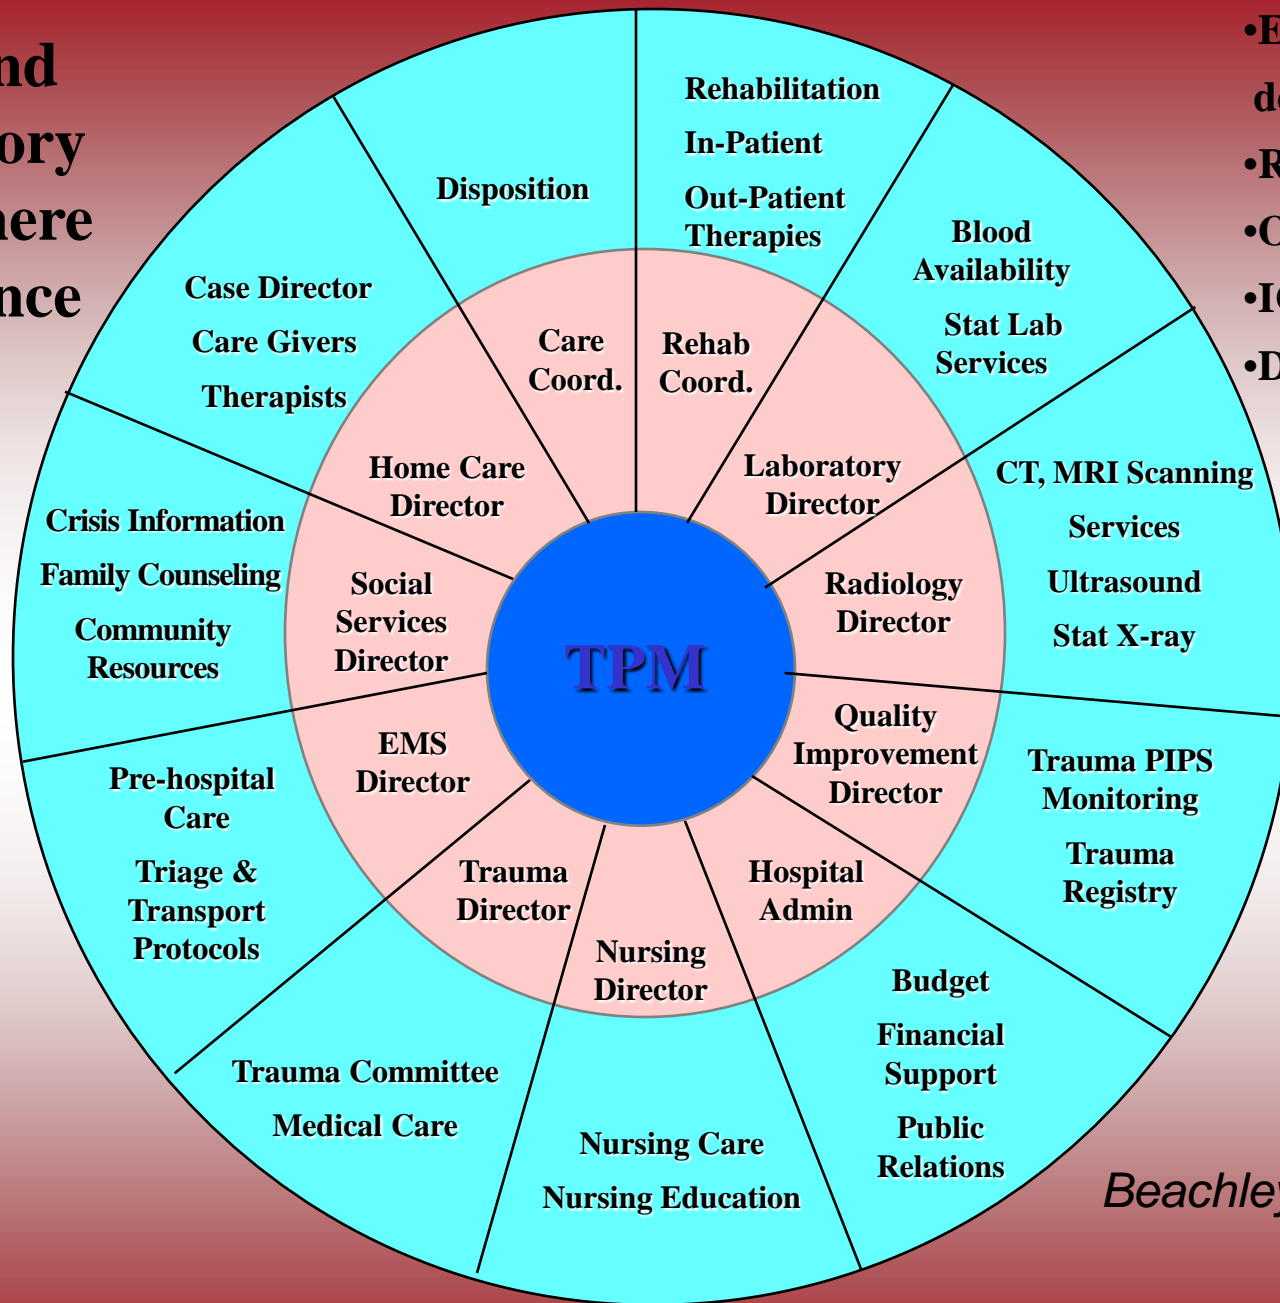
nd
ory
here
nce

•E
de
•R
•C
•IC
•D

Disposition

Rehabilitation
In-Patient
Out-Patient Therapies

Blood Availability
Stat Lab Services

Case Director
Care Givers
Therapists

Care Coord.

Rehab Coord.

Home Care Director

Laboratory Director

CT, MRI Scanning Services
Ultrasound
Stat X-ray

Crisis Information
Family Counseling
Community Resources

Social Services Director

TPM

Radiology Director

Quality Improvement Director

EMS Director

Trauma PIPS Monitoring
Trauma Registry

Pre-hospital Care
Triage & Transport Protocols

Trauma Director

Nursing Director

Hospital Admin

Budget
Financial Support
Public Relations

Trauma Committee
Medical Care

Nursing Care
Nursing Education

Beachley